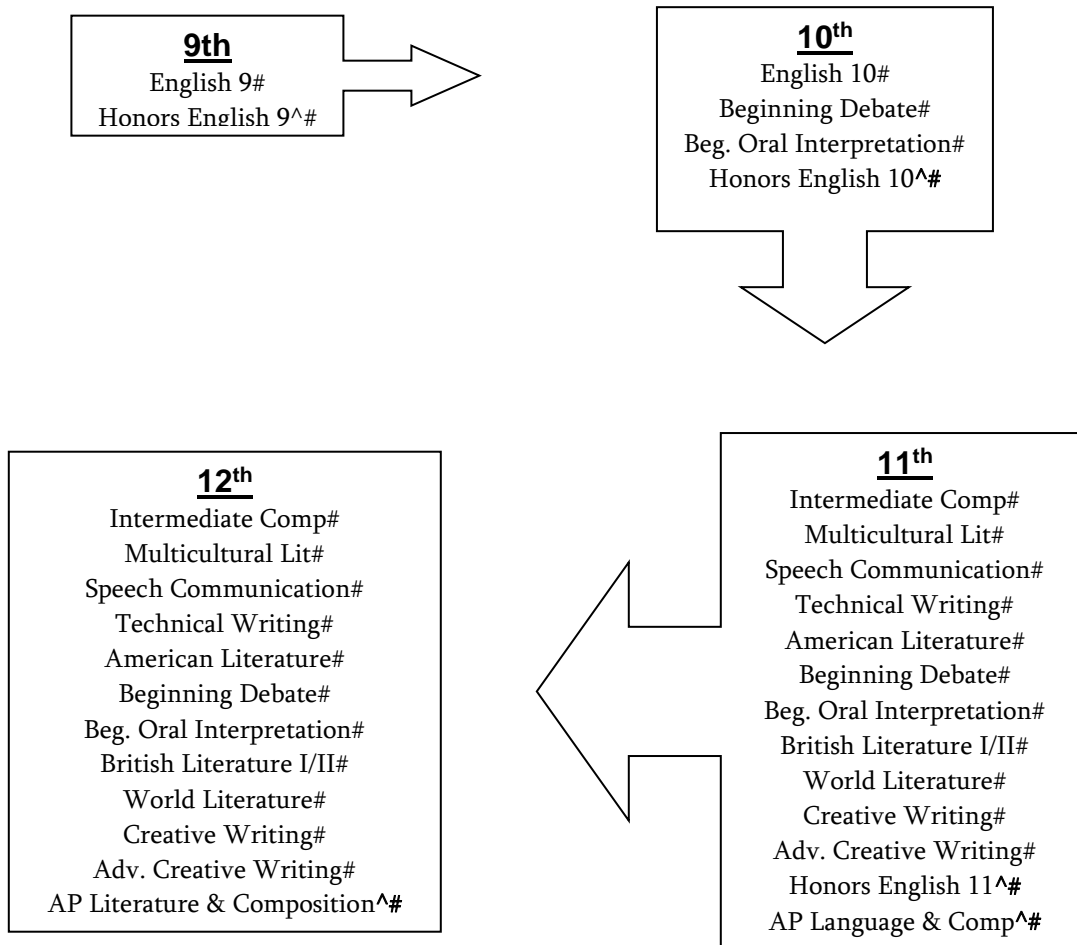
9th
English 9#
Honors English 9^#

10th
English 10#
Beginning Debate#
Beg. Oral Interpretation#
Honors English 10^#

11th
Intermediate Comp#
Multicultural Lit#
Speech Communication#
Technical Writing#
American Literature#
Beginning Debate#
Beg. Oral Interpretation#
British Literature I/II#
World Literature#
Creative Writing#
Adv. Creative Writing#
Honors English 11^#
AP Language & Comp^#

12th
Intermediate Comp#
Multicultural Lit#
Speech Communication#
Technical Writing#
American Literature#
Beginning Debate#
Beg. Oral Interpretation#
British Literature I/II#
World Literature#
Creative Writing#
Adv. Creative Writing#
AP Literature & Composition^#